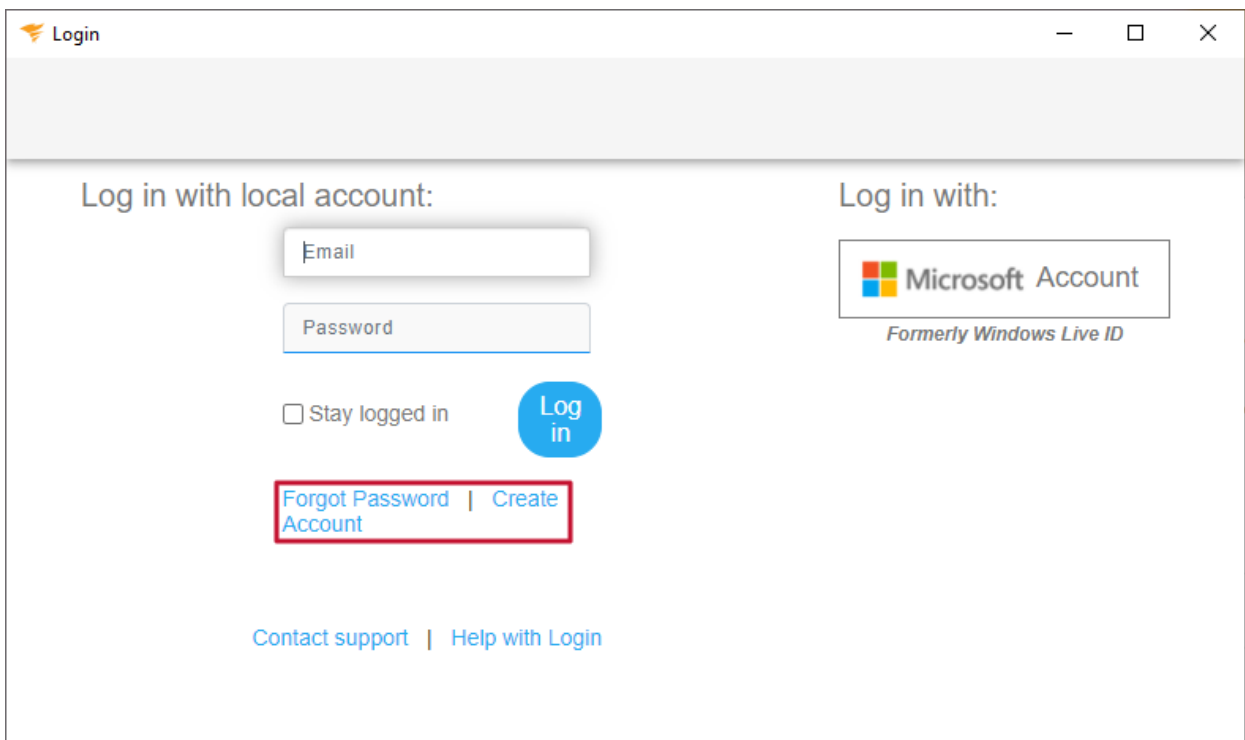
Login

Log in with local account:

Email

Password

Stay logged in

Log in

Forgot Password | Create Account

Contact support | Help with Login

Log in with:

Microsoft Account

Formerly Windows Live ID